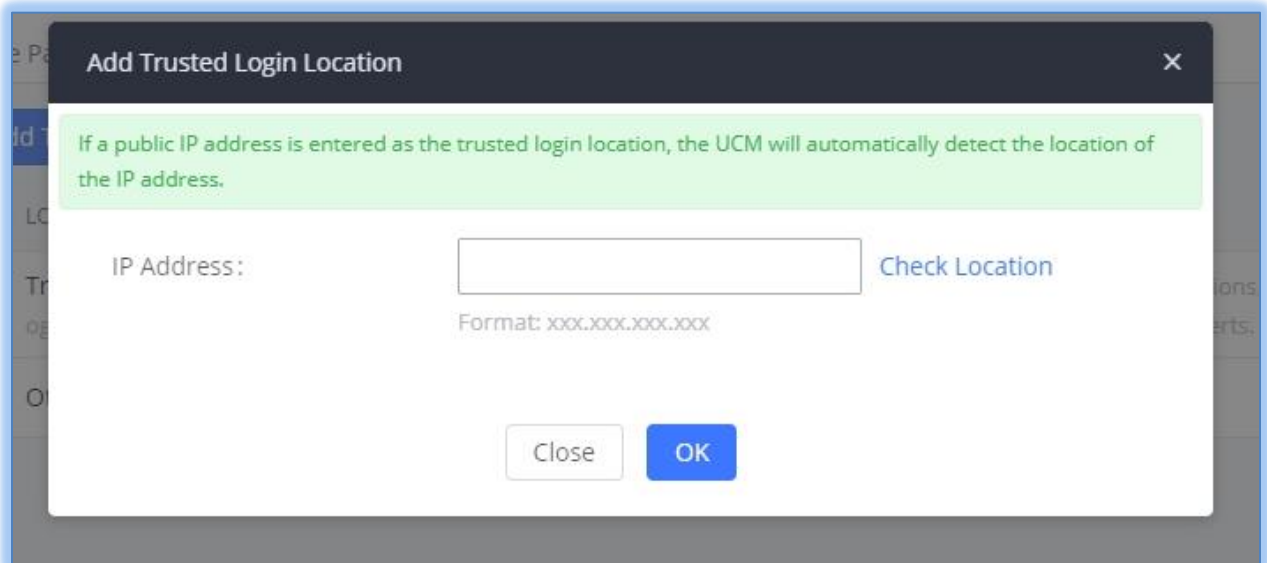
Add Trusted Login Location

×

If a public IP address is entered as the trusted login location, the UCM will automatically detect the location of the IP address.

IP Address:

Check Location

Format: xxx.xxx.xxx.xxx

Close

OK